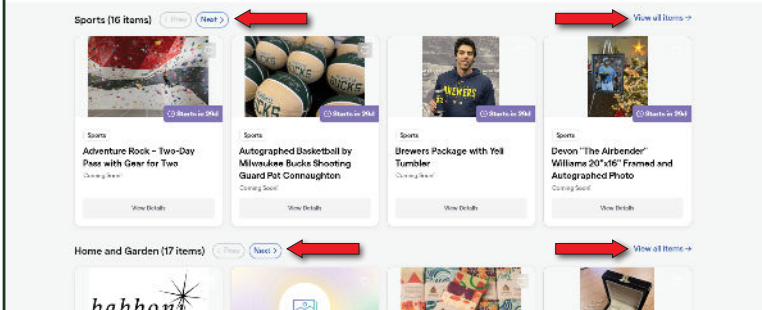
Sports (16 items) < Prev Next >

View all items →

Starts in 29d

Sports

Adventure Rock - Two-Day Pass with Gear for Two

Coming Soon!

View Details

Starts in 29d

Sports

Autographed Basketball by Milwaukee Bucks Shooting Guard Pat Connaughton

Coming Soon!

View Details

Starts in 29d

Sports

Brewers Package with Yeti Tumbler

Coming Soon!

View Details

Starts in 29d

Sports

Devon "The Airbender" Williams 20"x16" Framed and Autographed Photo

Coming Soon!

View Details

Home and Garden (17 items) < Prev Next >

View all items →

bahhou